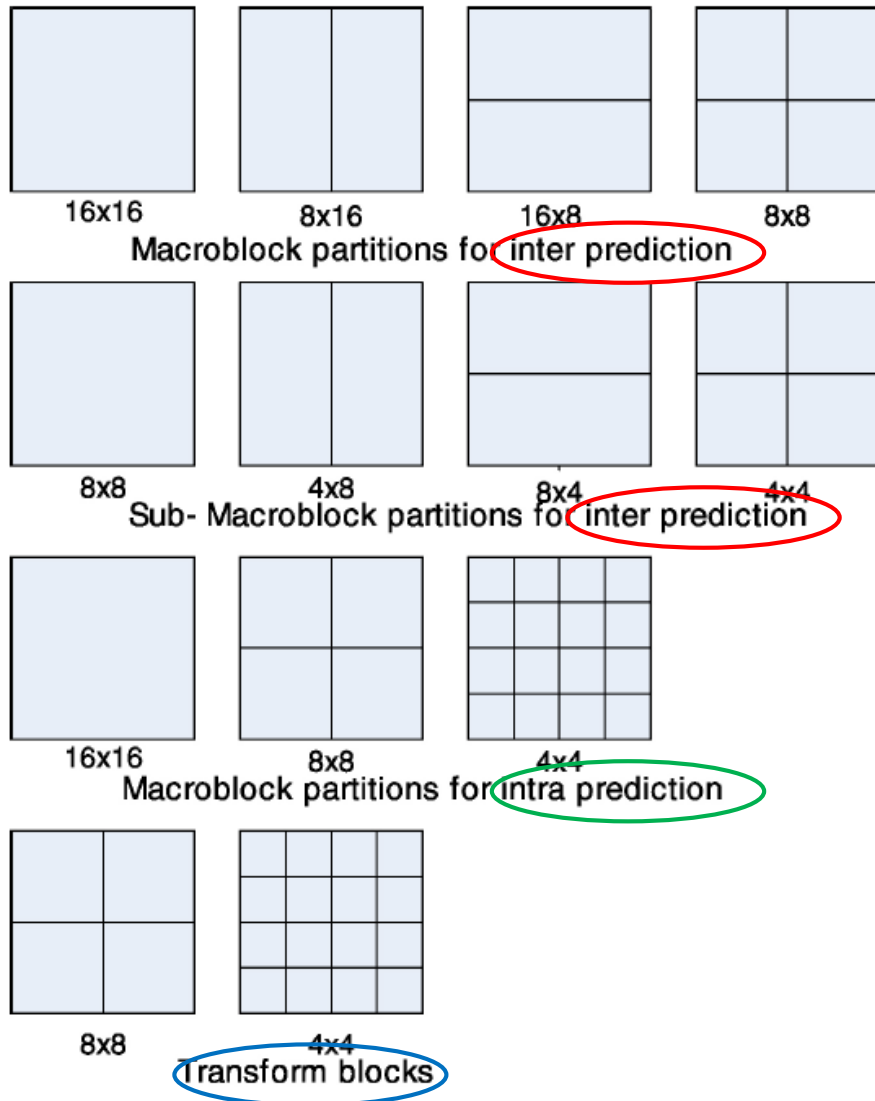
16x16
8x16
16x8
8x8
Macroblock partitions for inter prediction

8x8
4x8
8x4
4x4
Sub- Macroblock partitions for inter prediction

16x16
8x8
4x4
Macroblock partitions for intra prediction

8x8
4x4
Transform blocks